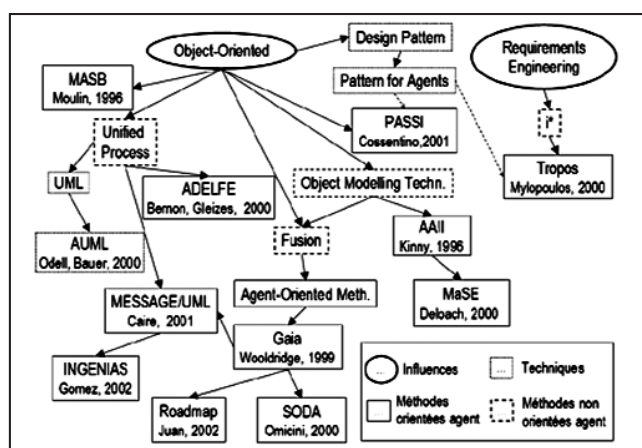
Object-Oriented

Design Pattern

Requirements Engineering

MASB
Moulin, 1996

Pattern for Agents

Unified Process

PASSI
Cossentino, 2001

i*

UML

ADELFE
Bernon, Gleizes, 2000

Object Modelling Techn.

Tropos
Mylopoulos, 2000

AUML
Odell, Bauer, 2000

Fusion

AAII
Kinny, 1996

MESSAGE/UML
Caire, 2001

Agent-Oriented Meth.

MaSE
Deloach, 2000

Gaia
Wooldridge, 1999

INGENIAS
Gomez, 2002

Roadmap
Juan, 2002

SODA
Omicini, 2000

... Influences

... Techniques

Méthodes orientées agent

Méthodes non orientées agent